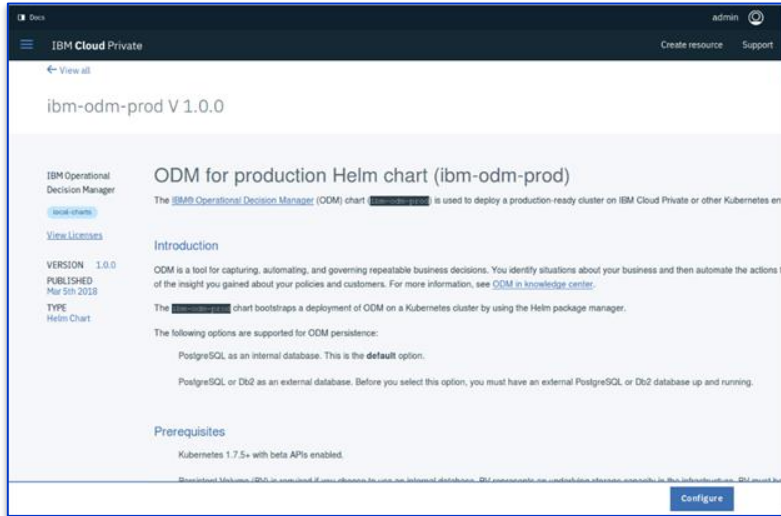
Docs

admin

IBM Cloud Private

Create resource Support

← View all

ibm-odm-prod V 1.0.0

IBM Operational Decision Manager

local-charts

View Licenses

VERSION 1.0.0

PUBLISHED Mar 5th 2018

TYPE Helm Chart

ODM for production Helm chart (ibm-odm-prod)

The IBM® Operational Decision Manager (ODM) chart (ibm-odm-prod) is used to deploy a production-ready cluster on IBM Cloud Private or other Kubernetes en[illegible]

Introduction

ODM is a tool for capturing, automating, and governing repeatable business decisions. You identify situations about your business and then automate the actions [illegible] of the insight you gained about your policies and customers. For more information, see ODM in knowledge center.

The ibm-odm-prod chart bootstraps a deployment of ODM on a Kubernetes cluster by using the Helm package manager.

The following options are supported for ODM persistence:

PostgreSQL as an internal database. This is the default option.

PostgreSQL or Db2 as an external database. Before you select this option, you must have an external PostgreSQL or Db2 database up and running.

Prerequisites

Kubernetes 1.7.5+ with beta APIs enabled.

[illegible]

Configure